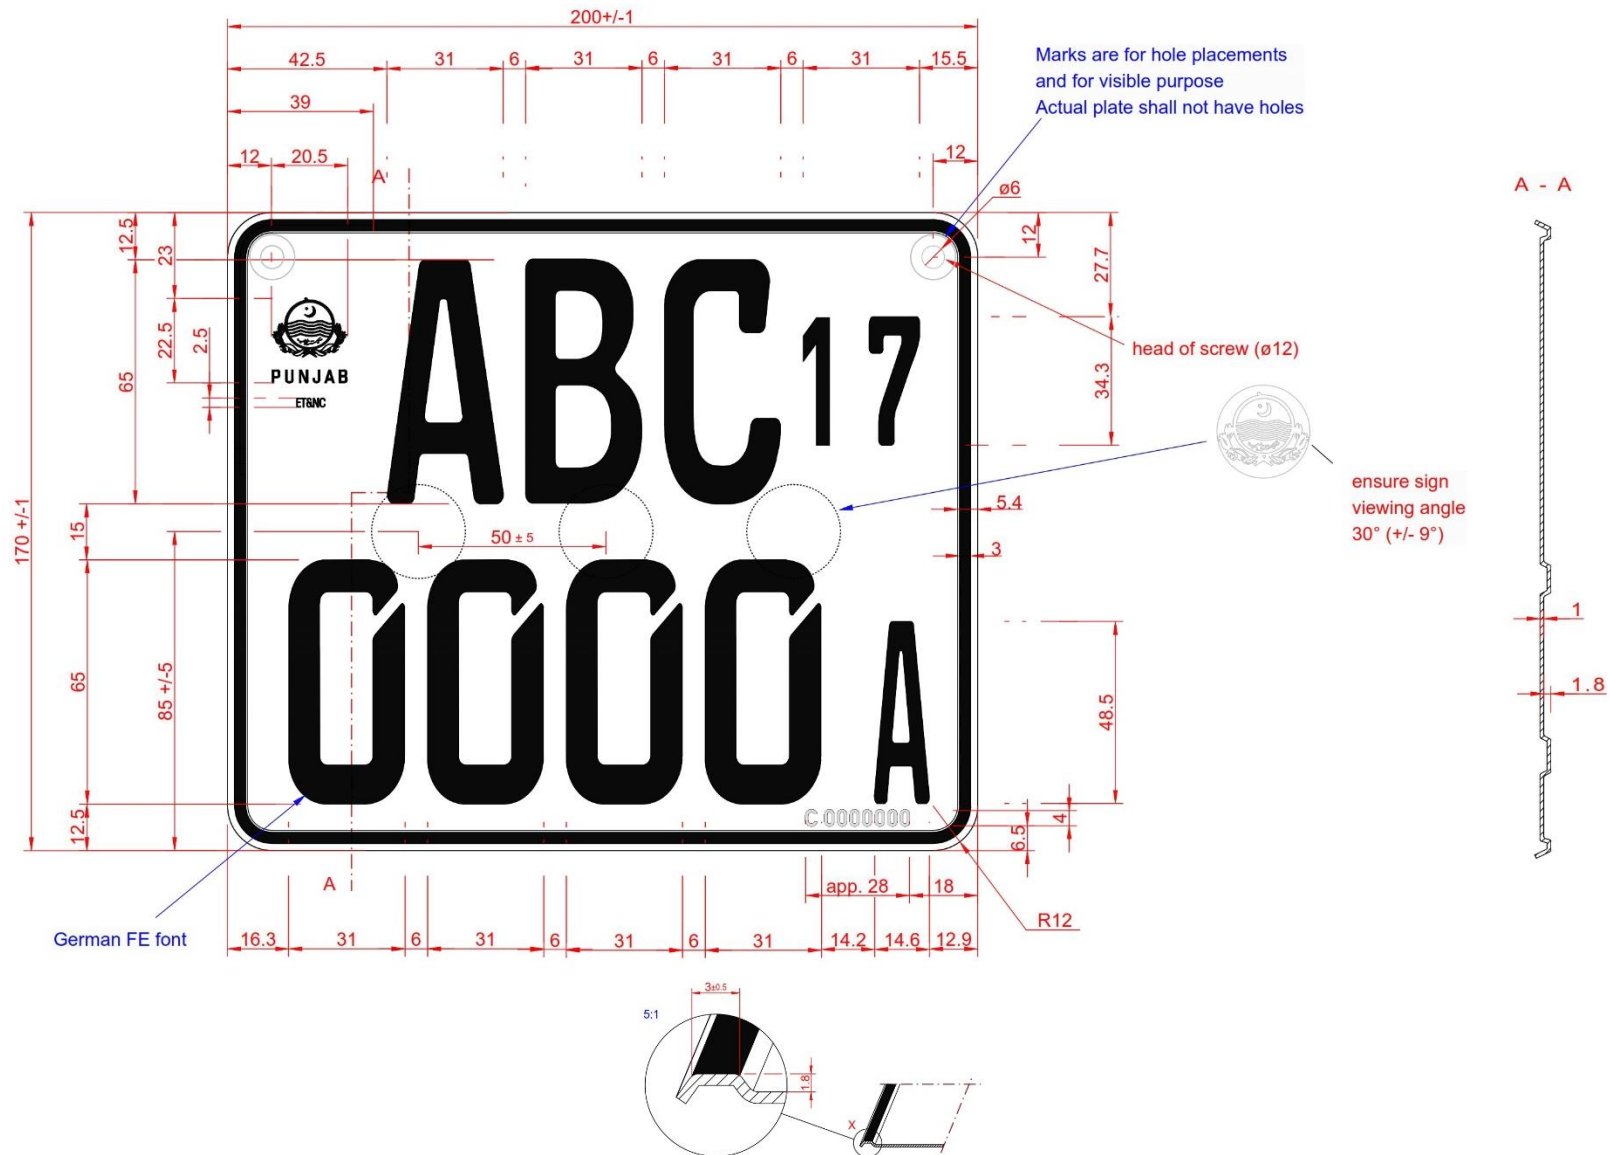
200+/-1

42.5 31 6 31 6 31 6 31 15.5

39

12 20.5 12

A

ø6

Marks are for hole placements
and for visible purpose
Actual plate shall not have holes

A - A

12.5 23 22.5 2.5 65 12 27.7 34.3

PUNJAB
ET&NC

ABC 17

head of screw (ø12)

ensure sign viewing angle 30° (+/- 9°)

170 +/-1

15

50 ± 5

5.4

3

0000 A

1

1.8

65 85 +/-5 48.5

12.5

C 0000000

4

6.5

A

app. 28 18

R12

German FE font

16.3 31 6 31 6 31 6 31 14.2 14.6 12.9

5:1

3±0.5

1.8

X